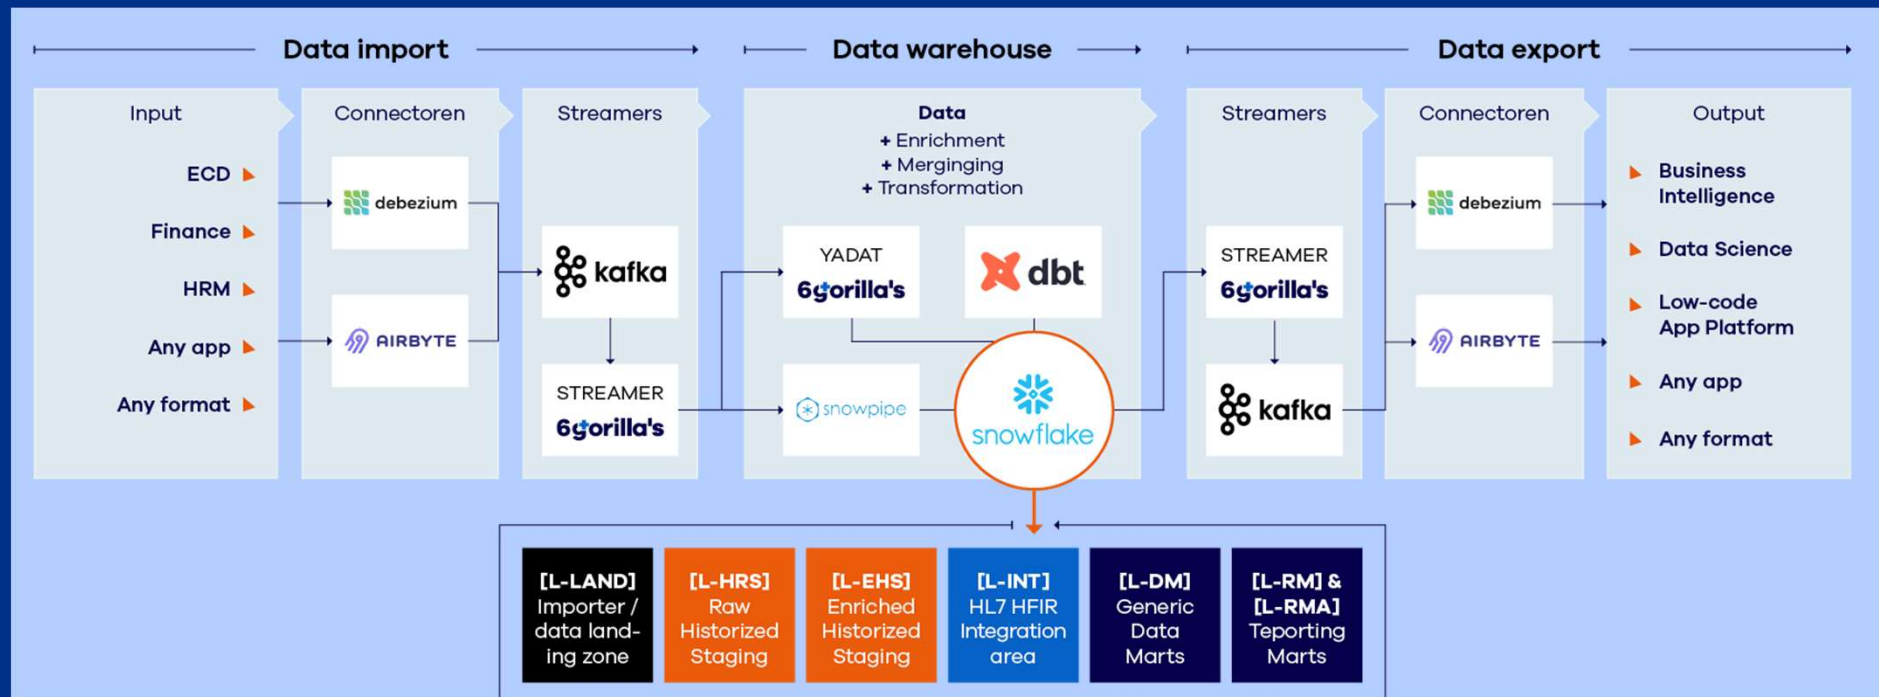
Data import

Data warehouse

Data export

Input

ECD

Finance

HRM

Any app

Any format

Connectoren

debezium

AIRBYTE

Streamers

kafka

STREAMER
6gorilla's

Data
+ Enrichment
+ Merginging
+ Transformation

YADAT
6gorilla's

dbt

snowpipe

snowflake

Streamers

STREAMER
6gorilla's

kafka

Connectoren

debezium

AIRBYTE

Output

Business Intelligence

Data Science

Low-code App Platform

Any app

Any format

[L-LAND] Importer / data landing zone

[L-HRS] Raw Historized Staging

[L-EHS] Enriched Historized Staging

[L-INT] HL7 HFIR Integration area

[L-DM] Generic Data Marts

[L-RM] & [L-RMA] Teporting Marts